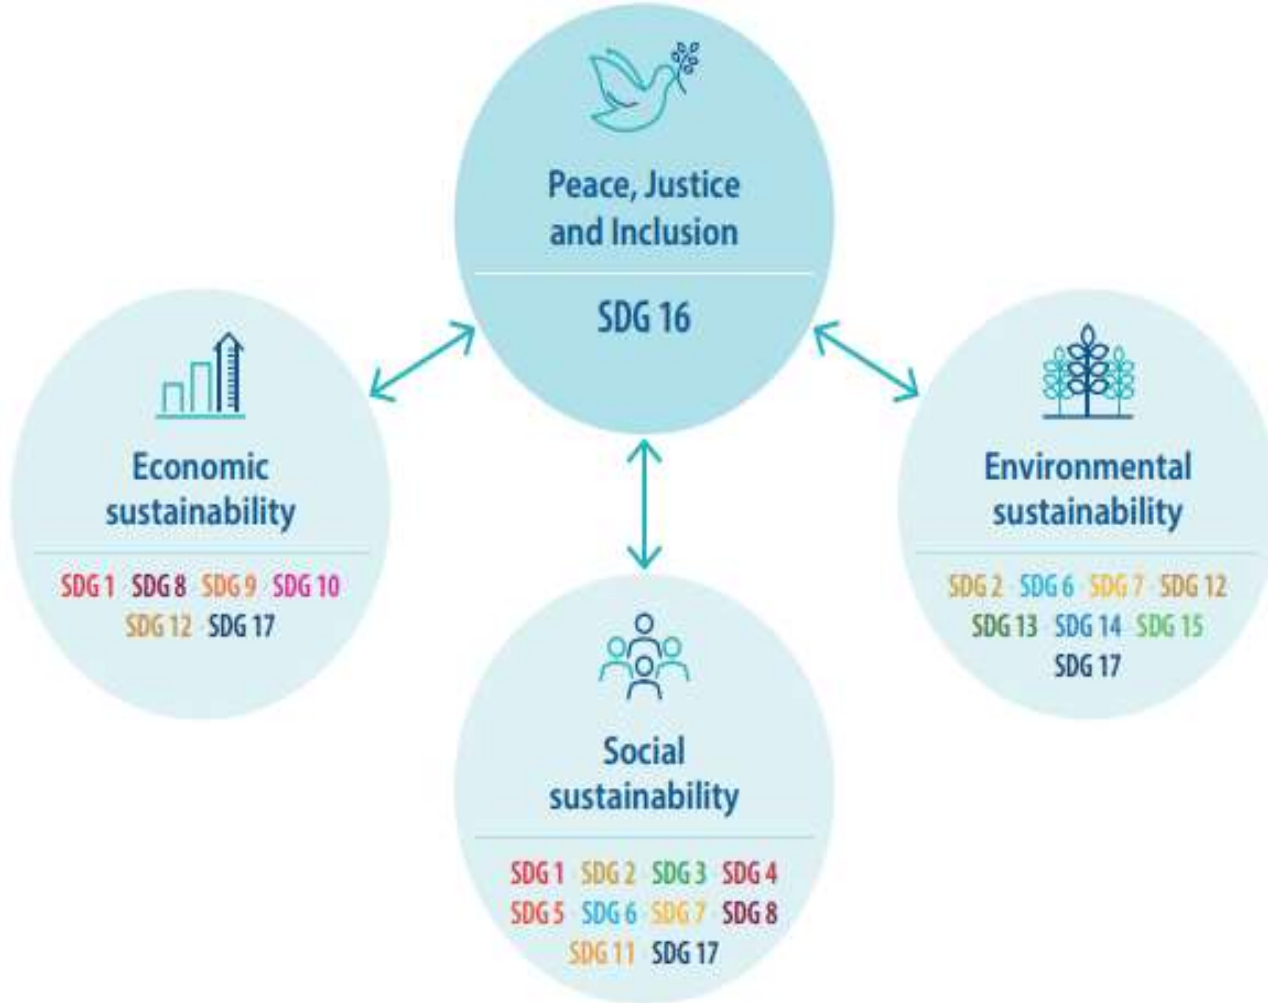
Peace, Justice and Inclusion

SDG 16

Economic sustainability

SDG 1 · SDG 8 · SDG 9 · SDG 10 · SDG 12 · SDG 17

Environmental sustainability

SDG 2 · SDG 6 · SDG 7 · SDG 12 · SDG 13 · SDG 14 · SDG 15 · SDG 17

Social sustainability

SDG 1 · SDG 2 · SDG 3 · SDG 4 · SDG 5 · SDG 6 · SDG 7 · SDG 8 · SDG 11 · SDG 17